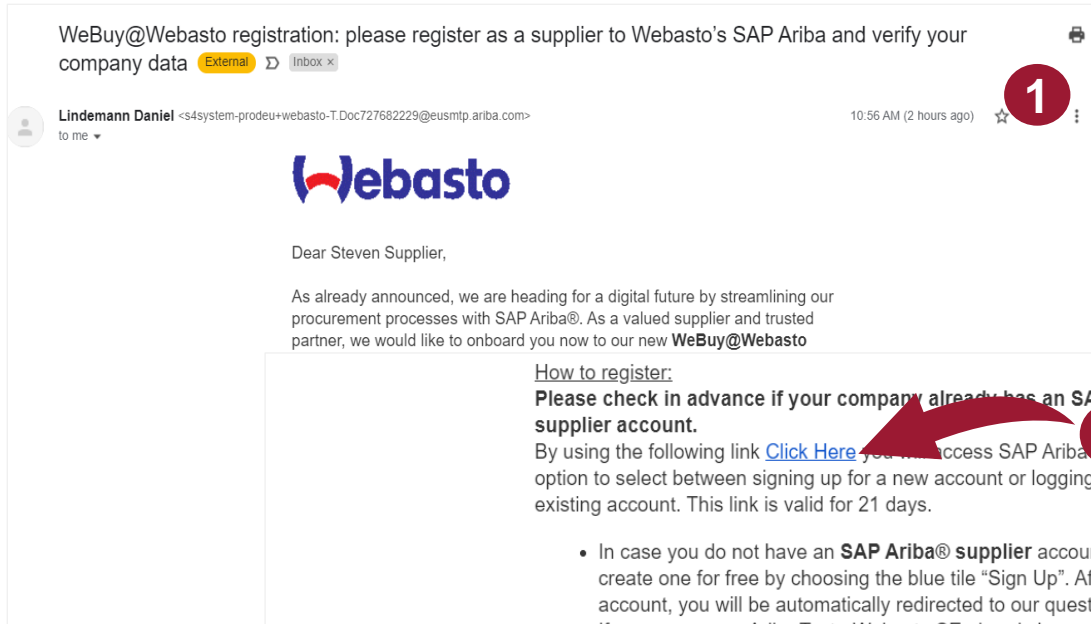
WeBuy@Webasto registration: please register as a supplier to Webasto's SAP Ariba and verify your company data External Inbox ×

Lindemann Daniel <s4system-prodeu+webasto-T.Doc727682229@eusmtp.ariba.com>
to me

10:56 AM (2 hours ago)

1

Webasto

Dear Steven Supplier,

As already announced, we are heading for a digital future by streamlining our procurement processes with SAP Ariba®. As a valued supplier and trusted partner, we would like to onboard you now to our new **WeBuy@Webasto**

How to register:
**Please check in advance if your company already has an SA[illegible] supplier account.**
By using the following link Click Here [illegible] access SAP Ariba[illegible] option to select between signing up for a new account or logging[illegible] existing account. This link is valid for 21 days.

- In case you do not have an **SAP Ariba® supplier** accou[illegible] create one for free by choosing the blue tile "Sign Up". Af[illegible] account, you will be automatically redirected to our quest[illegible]